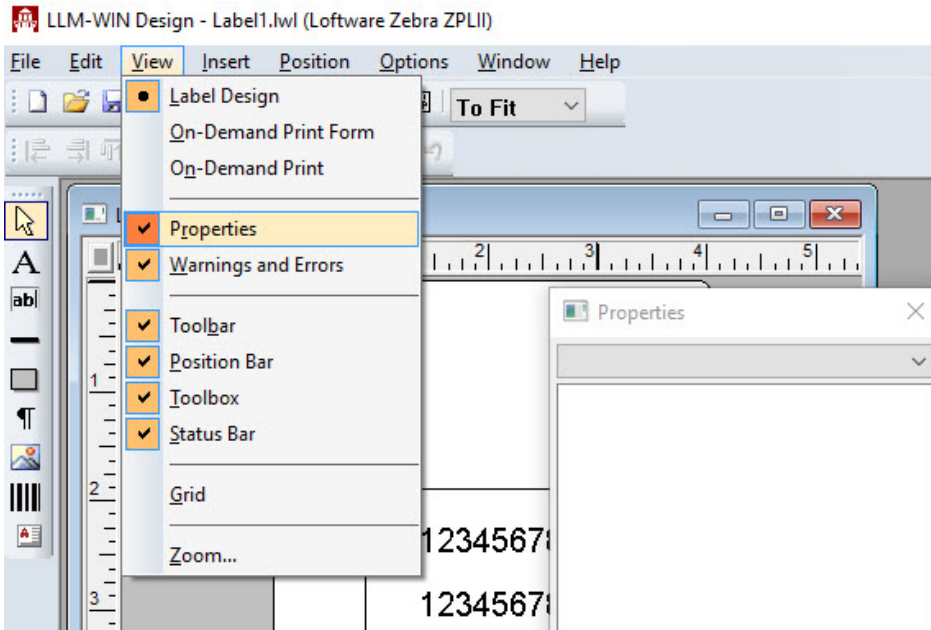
LLM-WIN Design - Label1.lwl (Loftware Zebra ZPLII)

File Edit View Insert Position Options Window Help

To Fit

Label Design
On-Demand Print Form
On-Demand Print

Properties
Warnings and Errors

Toolbar
Position Bar
Toolbox
Status Bar

Grid

Zoom...

ab|

2 3 4 5

1
2
3

Properties

12345678
12345678